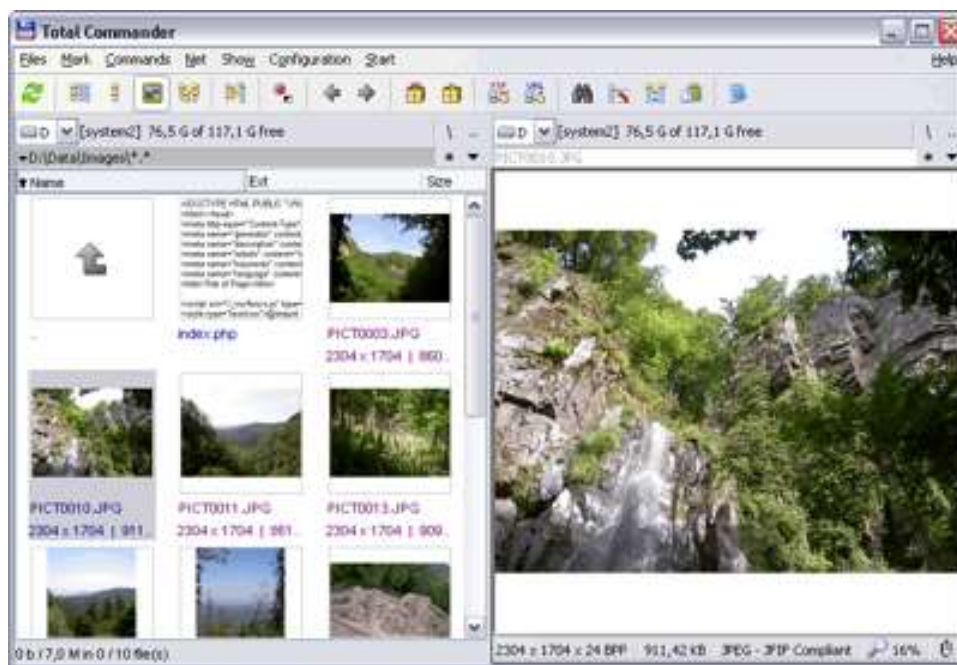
Total Commander

Files Mark Commands Net Show Configuration Start Help

D [system2] 76,5 G of 117,1 G free \ ..

D [system2] 76,5 G of 117,1 G free \ ..

▾D:\Data\Images\*.*

PICT0010.JPG

▾Name Ext Size

..

index.php

PICT0003.JPG
2304 x 1704 | 860..

PICT0010.JPG
2304 x 1704 | 911..

PICT0011.JPG
2304 x 1704 | 881..

PICT0013.JPG
2304 x 1704 | 909..

0 b / 7,0 M in 0 / 10 file(s)

2304 x 1704 x 24 BPP 911,42 KB JPEG - JFIF Compliant 16%